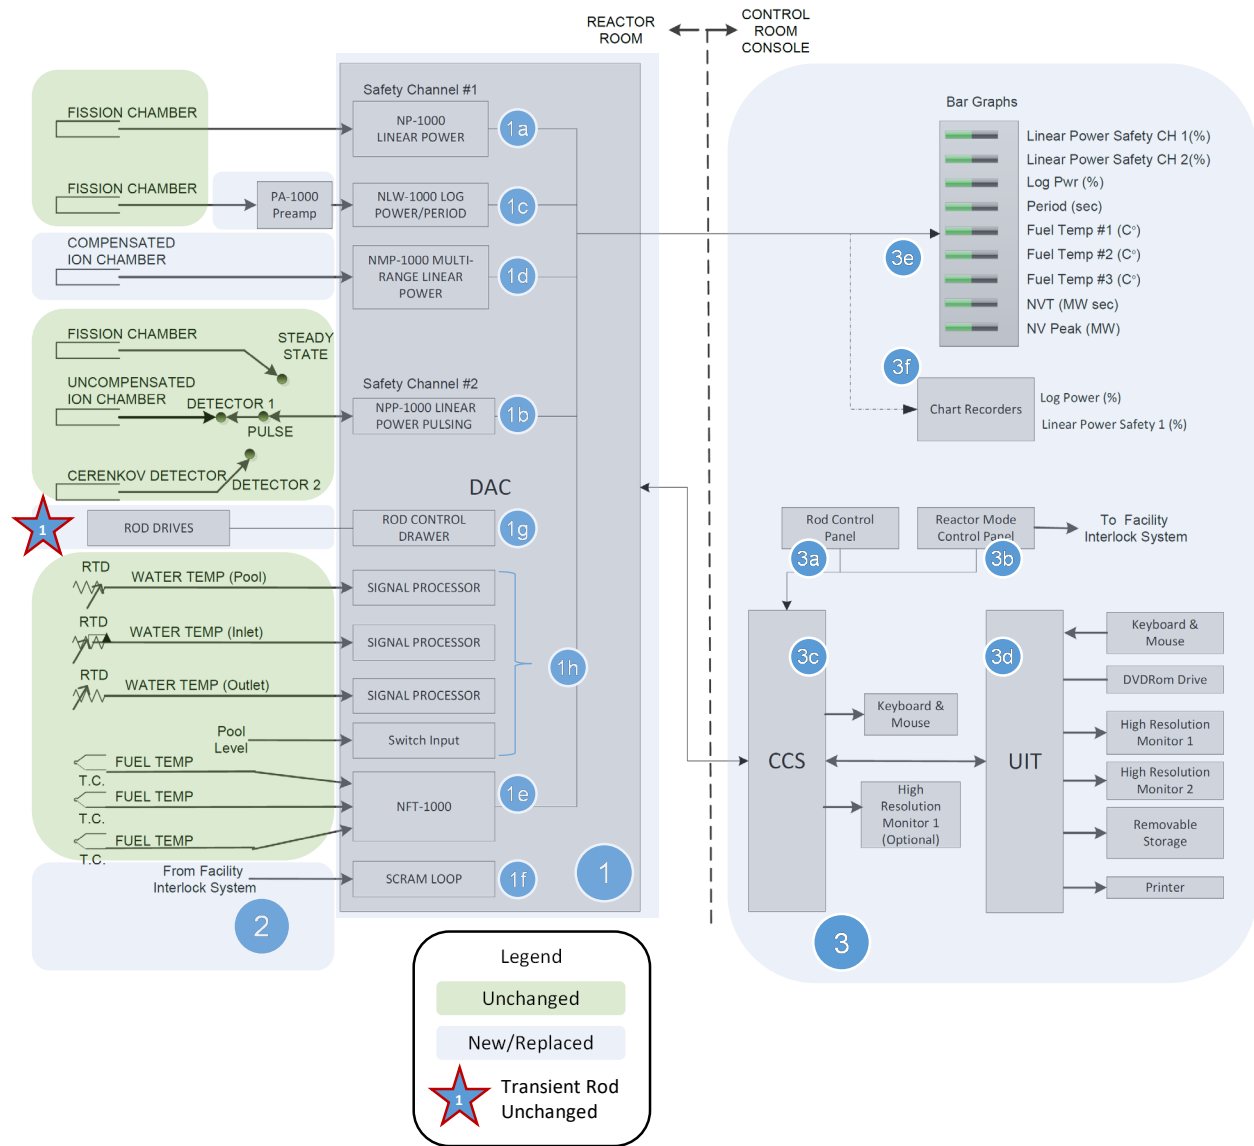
REACTOR ROOM

CONTROL ROOM CONSOLE

FISSION CHAMBER

FISSION CHAMBER

PA-1000 Preamp

COMPENSATED ION CHAMBER

FISSION CHAMBER

STEADY STATE

UNCOMPENSATED ION CHAMBER

DETECTOR 1

PULSE

CERENKOV DETECTOR

DETECTOR 2

1

ROD DRIVES

RTD

WATER TEMP (Pool)

RTD

WATER TEMP (Inlet)

RTD

WATER TEMP (Outlet)

Pool Level

FUEL TEMP

T.C.

FUEL TEMP

T.C.

FUEL TEMP

T.C.

From Facility Interlock System

2

Safety Channel #1

NP-1000 LINEAR POWER

1a

NLW-1000 LOG POWER/PERIOD

1c

NMP-1000 MULTI-RANGE LINEAR POWER

1d

Safety Channel #2

NPP-1000 LINEAR POWER PULSING

1b

DAC

ROD CONTROL DRAWER

1g

SIGNAL PROCESSOR

SIGNAL PROCESSOR

SIGNAL PROCESSOR

Switch Input

1h

NFT-1000

1e

SCRAM LOOP

1f

1

Bar Graphs

Linear Power Safety CH 1(%)

Linear Power Safety CH 2(%)

Log Pwr (%)

Period (sec)

Fuel Temp #1 (C°)

Fuel Temp #2 (C°)

Fuel Temp #3 (C°)

NVT (MW sec)

NV Peak (MW)

3e

3f

Chart Recorders

Log Power (%)

Linear Power Safety 1 (%)

Rod Control Panel

3a

Reactor Mode Control Panel

3b

To Facility Interlock System

3c

CCS

Keyboard & Mouse

High Resolution Monitor 1 (Optional)

3d

UIT

Keyboard & Mouse

DVDRom Drive

High Resolution Monitor 1

High Resolution Monitor 2

Removable Storage

Printer

3

Legend

Unchanged

New/Replaced

1

Transient Rod Unchanged